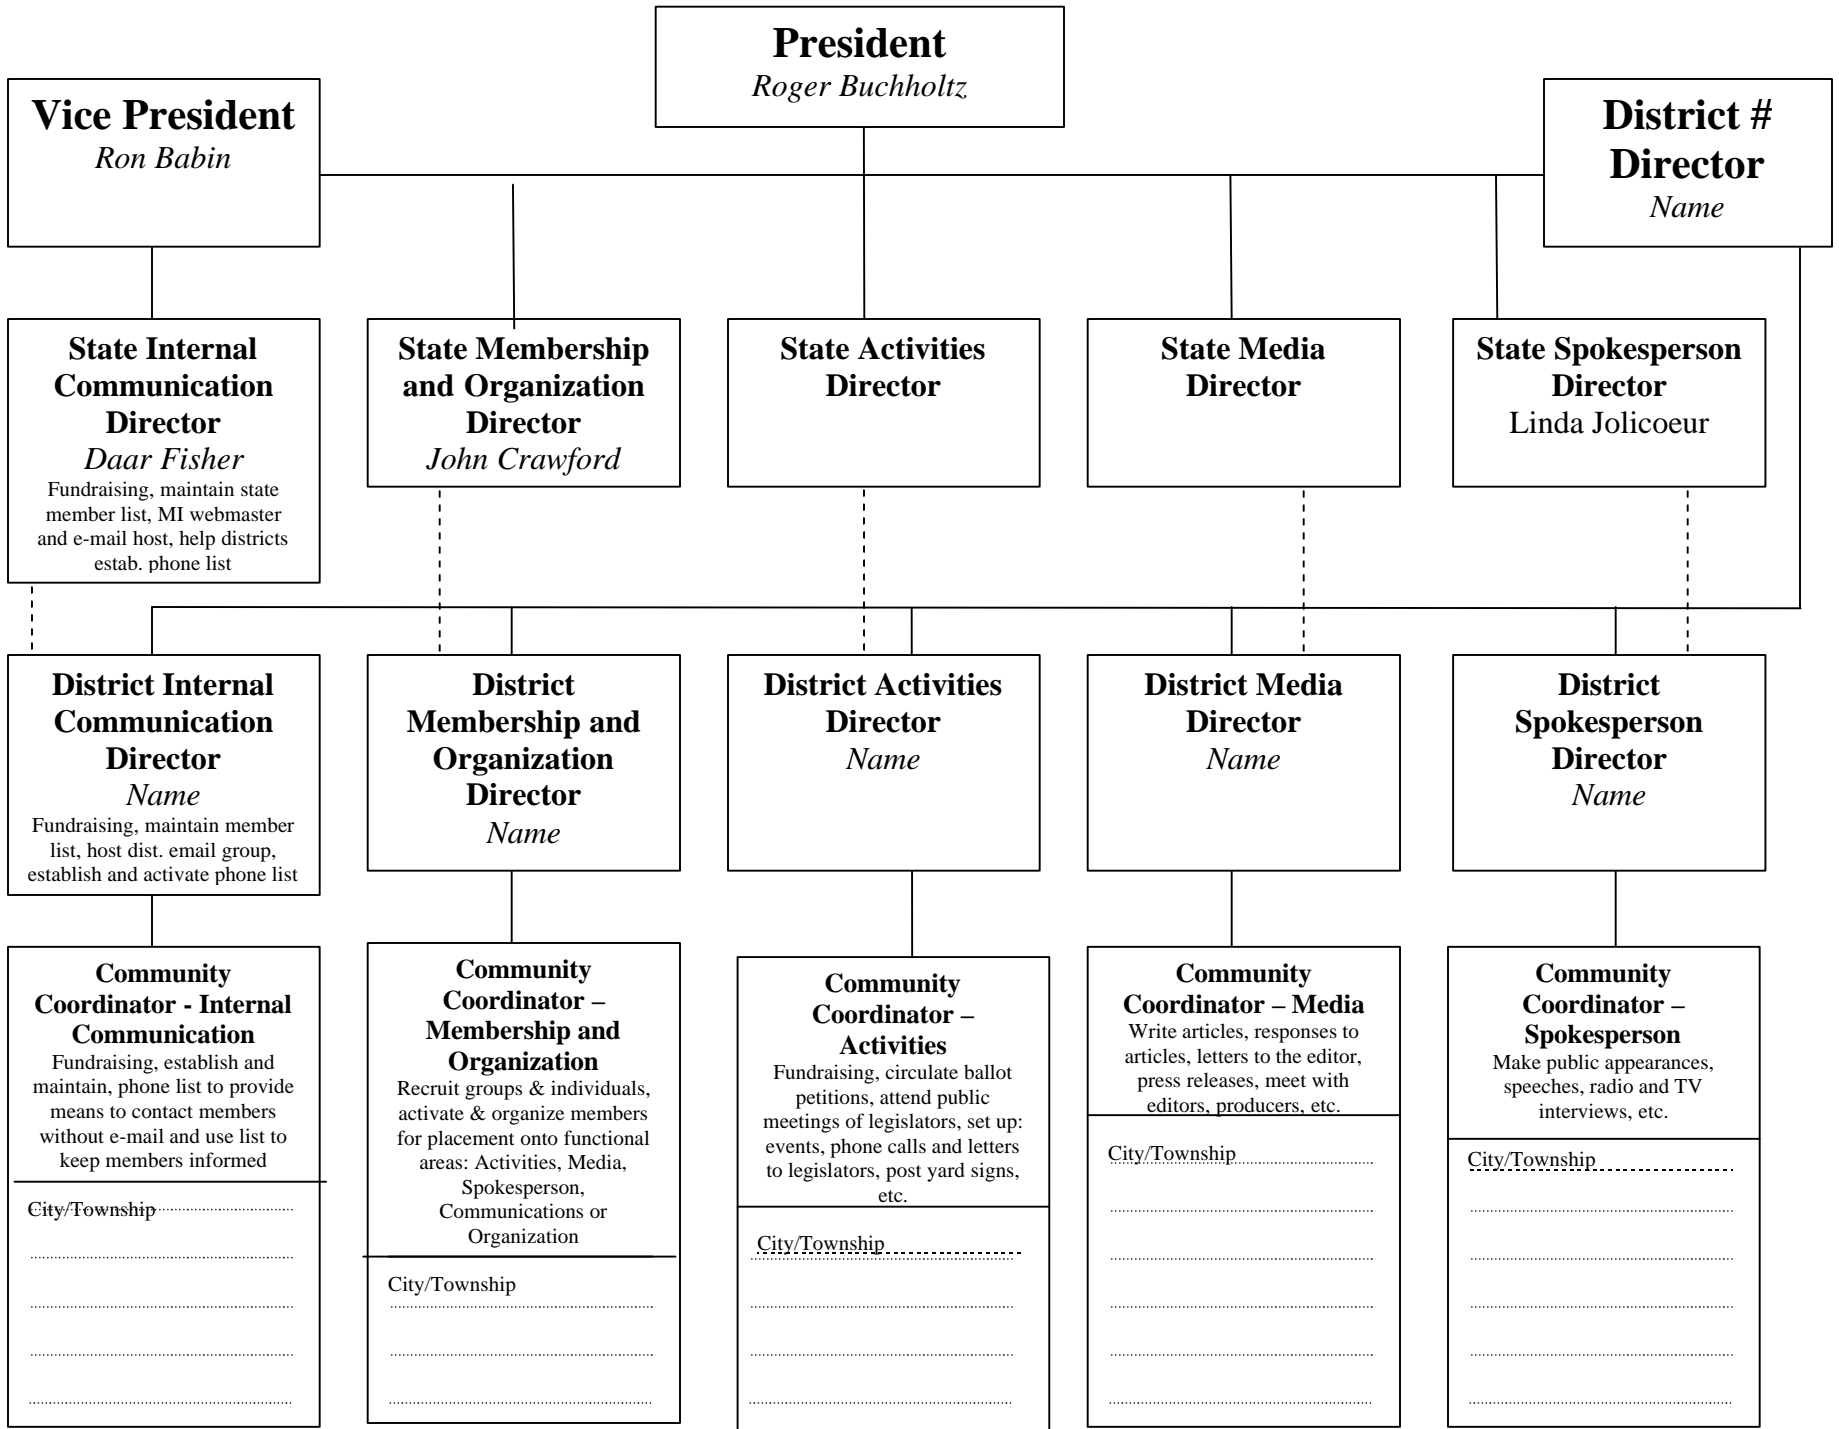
President
Roger Buchholtz

Vice President
Ron Babin

District #
Director
Name

State Internal Communication Director
Daar Fisher
Fundraising, maintain state member list, MI webmaster and e-mail host, help districts estab. phone list

State Membership and Organization Director
John Crawford

State Activities Director

State Media Director

State Spokesperson Director
Linda Jolicoeur

District Internal Communication Director
Name
Fundraising, maintain member list, host dist. email group, establish and activate phone list

District Membership and Organization Director
Name

District Activities Director
Name

District Media Director
Name

District Spokesperson Director
Name

Community Coordinator - Internal Communication
Fundraising, establish and maintain, phone list to provide means to contact members without e-mail and use list to keep members informed

City/Township

Community Coordinator – Membership and Organization
Recruit groups & individuals, activate & organize members for placement onto functional areas: Activities, Media, Spokesperson, Communications or Organization

City/Township

Community Coordinator – Activities
Fundraising, circulate ballot petitions, attend public meetings of legislators, set up: events, phone calls and letters to legislators, post yard signs, etc.

City/Township

Community Coordinator – Media
Write articles, responses to articles, letters to the editor, press releases, meet with editors, producers, etc.

City/Township

Community Coordinator – Spokesperson
Make public appearances, speeches, radio and TV interviews, etc.

City/Township